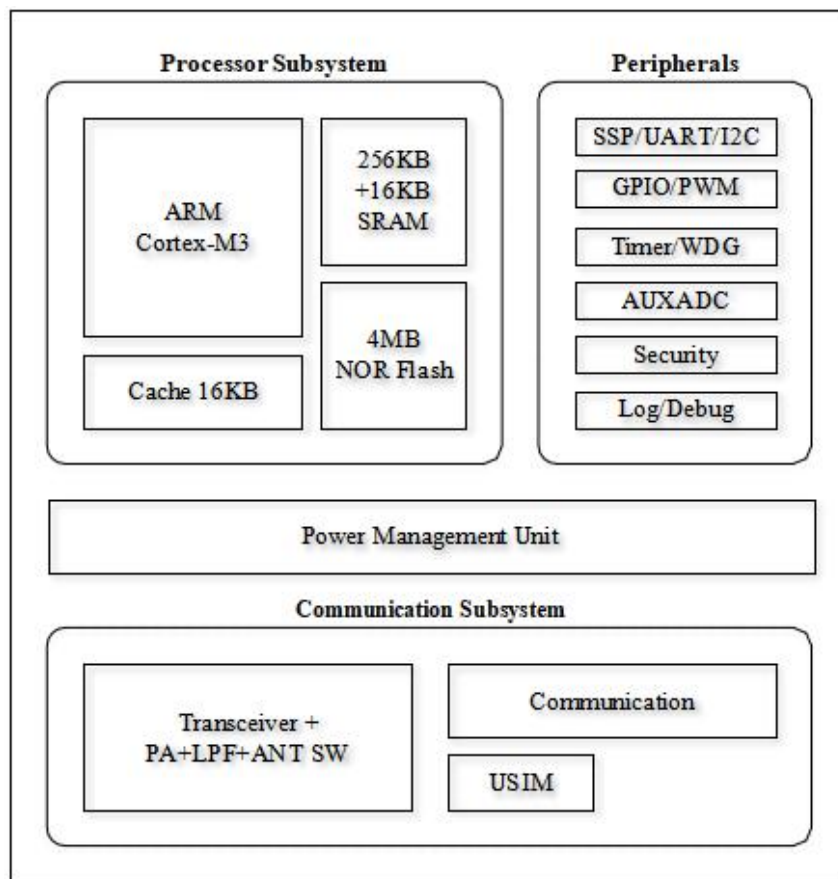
Processor Subsystem

ARM
Cortex-M3

256KB
+16KB
SRAM

4MB
NOR Flash

Cache 16KB

Peripherals

SSP/UART/I2C

GPIO/PWM

Timer/WDG

AUXADC

Security

Log/Debug

Power Management Unit

Communication Subsystem

Transceiver +
PA+LPF+ANT SW

Communication

USIM